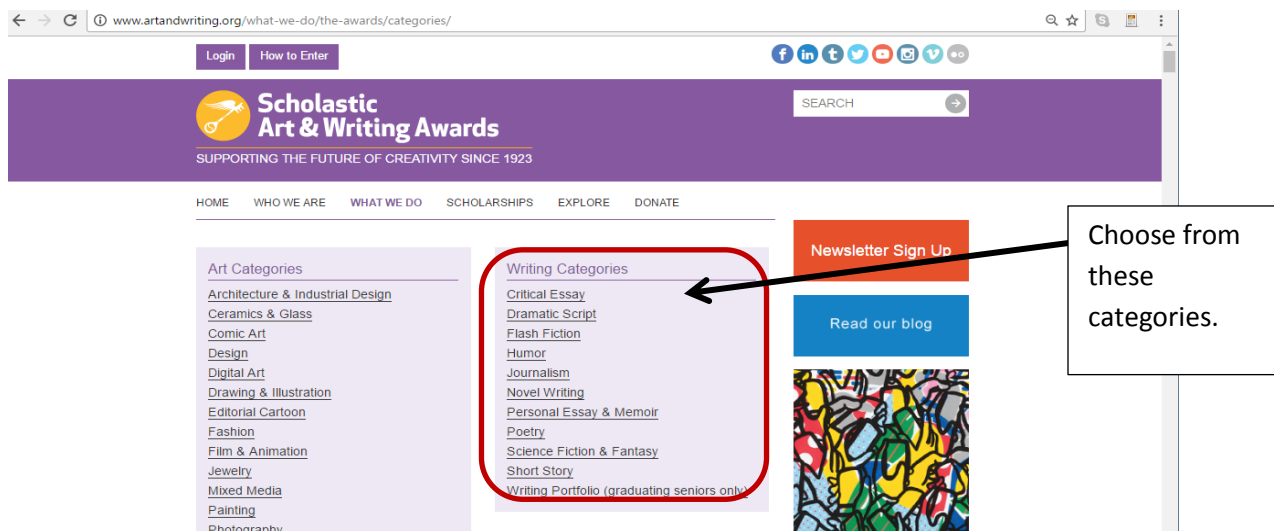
www.artandwriting.org/what-we-do/the-awards/categories/

Login How to Enter

Scholastic Art & Writing Awards

SUPPORTING THE FUTURE OF CREATIVITY SINCE 1923

SEARCH

HOME WHO WE ARE WHAT WE DO SCHOLARSHIPS EXPLORE DONATE

Art Categories
Architecture & Industrial Design
Ceramics & Glass
Comic Art
Design
Digital Art
Drawing & Illustration
Editorial Cartoon
Fashion
Film & Animation
Jewelry
Mixed Media
Painting
Photography

Writing Categories
Critical Essay
Dramatic Script
Flash Fiction
Humor
Journalism
Novel Writing
Personal Essay & Memoir
Poetry
Science Fiction & Fantasy
Short Story
Writing Portfolio (graduating seniors only)

Newsletter Sign Up

Read our blog

Choose from these categories.